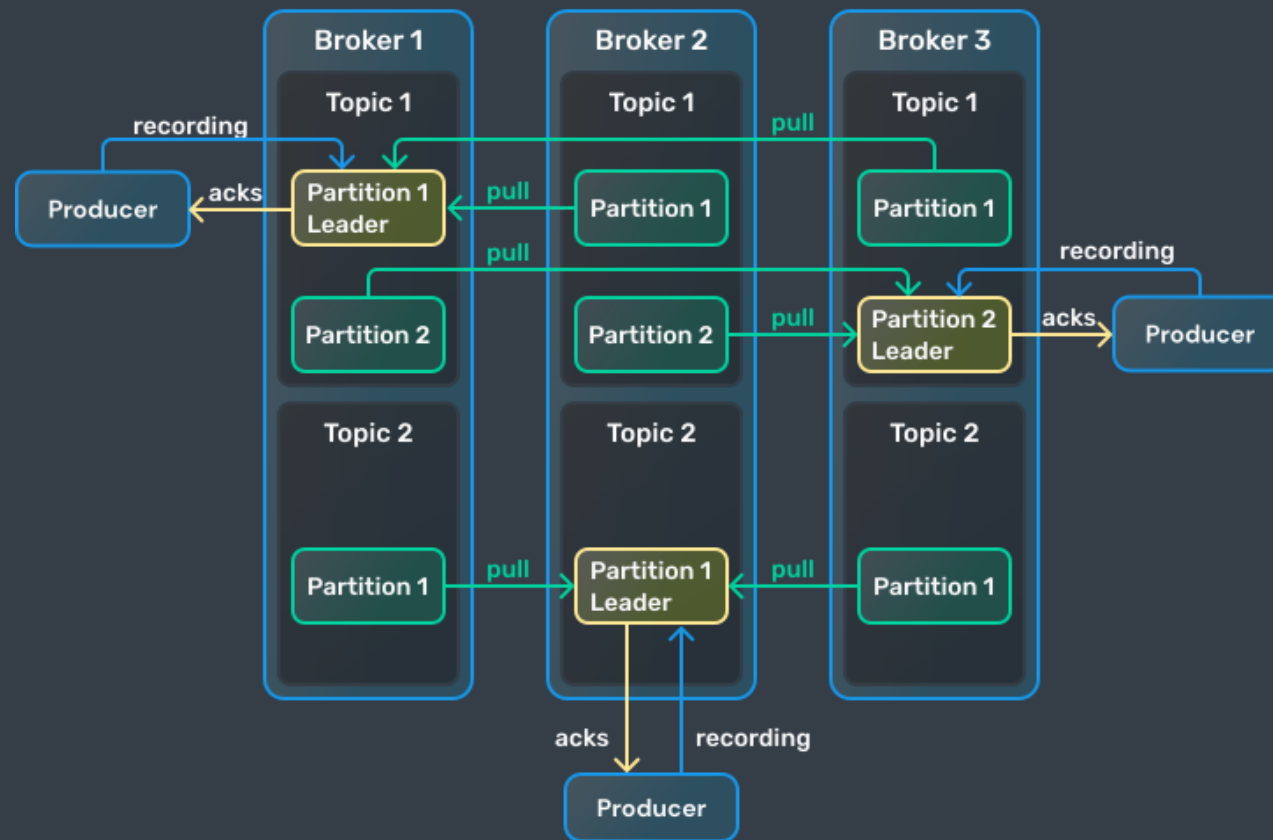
Broker 1

Broker 2

Broker 3

Topic 1

Topic 1

Topic 1

recording

pull

Producer

acks

Partition 1 Leader

pull

Partition 1

Partition 1

pull

recording

Partition 2

Partition 2

pull

Partition 2 Leader

acks

Producer

Topic 2

Topic 2

Topic 2

Partition 1

pull

Partition 1 Leader

pull

Partition 1

acks

recording

Producer